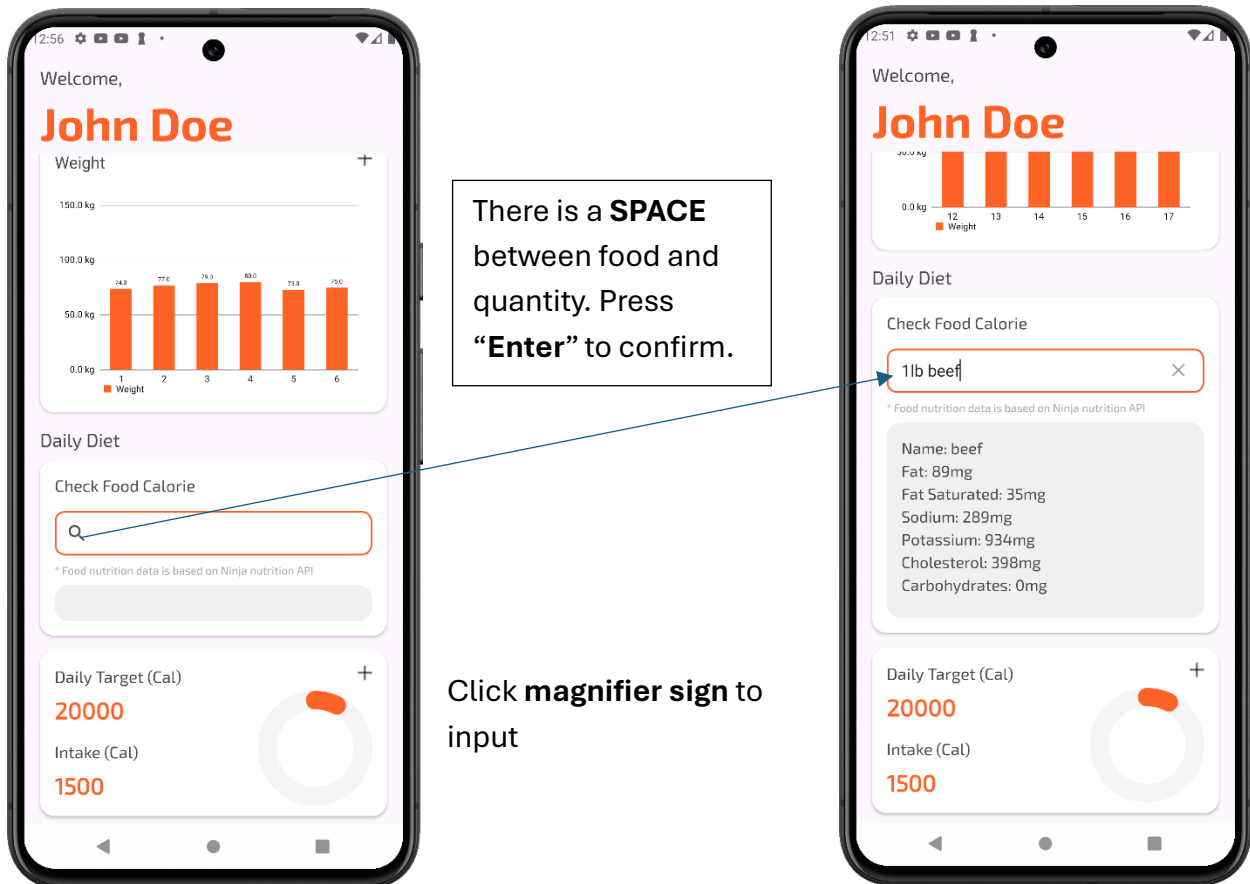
12:56

Welcome,

John Doe

Weight +

150.0 kg

100.0 kg

50.0 kg

0.0 kg

74.0 77.0 79.0 80.0 73.0 75.0

1 2 3 4 5 6

Weight

Daily Diet

Check Food Calorie

* Food nutrition data is based on Ninja nutrition API

Daily Target (Cal) +

20000

Intake (Cal)

1500

There is a **SPACE** between food and quantity. Press “**Enter**” to confirm.

Click **magnifier sign** to input

12:51

Welcome,

John Doe

50.0 kg

0.0 kg

12 13 14 15 16 17

Weight

Daily Diet

Check Food Calorie

1lb beef

* Food nutrition data is based on Ninja nutrition API

Name: beef
Fat: 89mg
Fat Saturated: 35mg
Sodium: 289mg
Potassium: 934mg
Cholesterol: 398mg
Carbohydrates: 0mg

Daily Target (Cal) +

20000

Intake (Cal)

1500